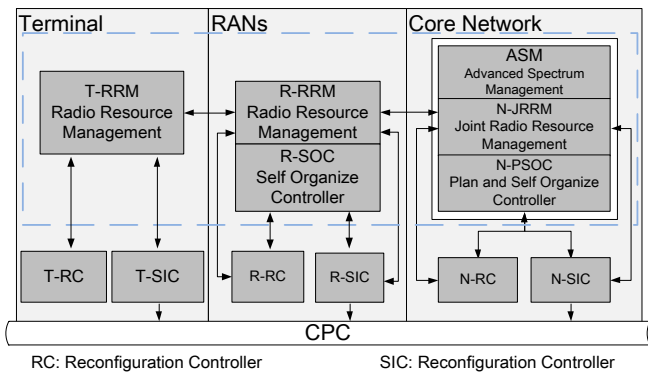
Terminal

T-RRM
Radio Resource Management

T-RC

T-SIC

RANs

R-RRM
Radio Resource Management

R-SOC
Self Organize Controller

R-RC

R-SIC

Core Network

ASM
Advanced Spectrum Management

N-JRRM
Joint Radio Resource Management

N-PSOC
Plan and Self Organize Controller

N-RC

N-SIC

CPC

RC: Reconfiguration Controller

SIC: Reconfiguration Controller